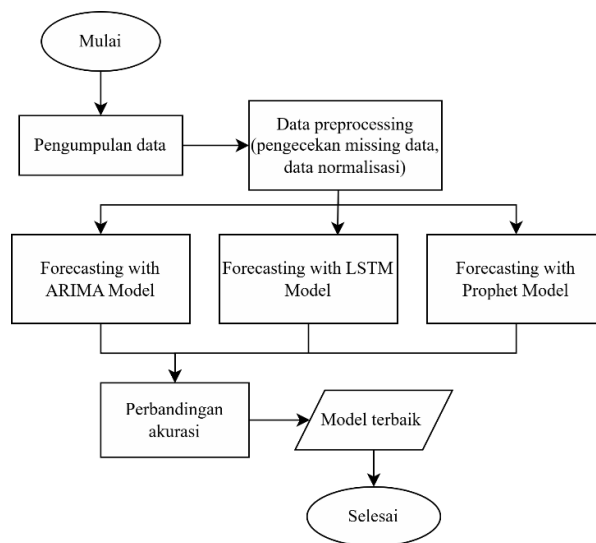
Mulai

Pengumpulan data

Data preprocessing (pengecekan missing data, data normalisasi)

Forecasting with ARIMA Model

Forecasting with LSTM Model

Forecasting with Prophet Model

Perbandingan akurasi

Model terbaik

Selesai